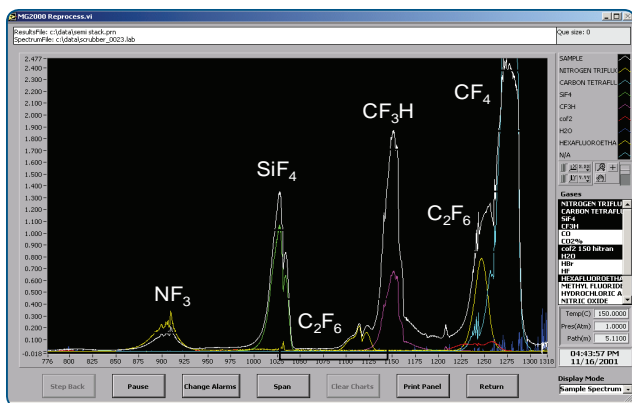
MG2000 Reprocess.vi

ResultsFile: c:\data\semi stack.prn
SpectrumFile: c:\data\scrubber_0023.lab

Que size: 0

2.477
2.400
2.300
2.200
2.100
2.000
1.900
1.800
1.700
1.600
1.500
1.400
1.300
1.200
1.100
1.000
0.900
0.800
0.700
0.600
0.500
0.400
0.300
0.200
0.100
-0.018

776 800 825 850 875 900 925 950 975 1000 1025 1050 1075 1100 1125 1150 1175 1200 1225 1250 1275 1300 1318

$NF_3$
$SiF_4$
$C_2F_6$
$CF_3H$
$C_2F_6$
$CF_4$

SAMPLE
NITROGEN TRIFLU
CARBON TETRAFLU
SiF4
CF3H
cof2
H2O
HEXAFLUOROETHA
N/A

Gases
NITROGEN TRIFLU
CARBON TETRAFLU
SiF4
CF3H
CO
CO2%
cof2 150 hitran
H2O
HBr
HF
HEXAFLUOROETHA
METHYL FLUORIDE
HYDROCHLORIC A
NITRIC OXIDE

Temp(C) 150.0000
Pres(Atm) 1.0000
Path(m) 5.1100

04:43:57 PM
11/16/2001

Step Back
Pause
Change Alarms
Span
Clear Charts
Print Panel
Return

Display Mode
Sample Spectrum